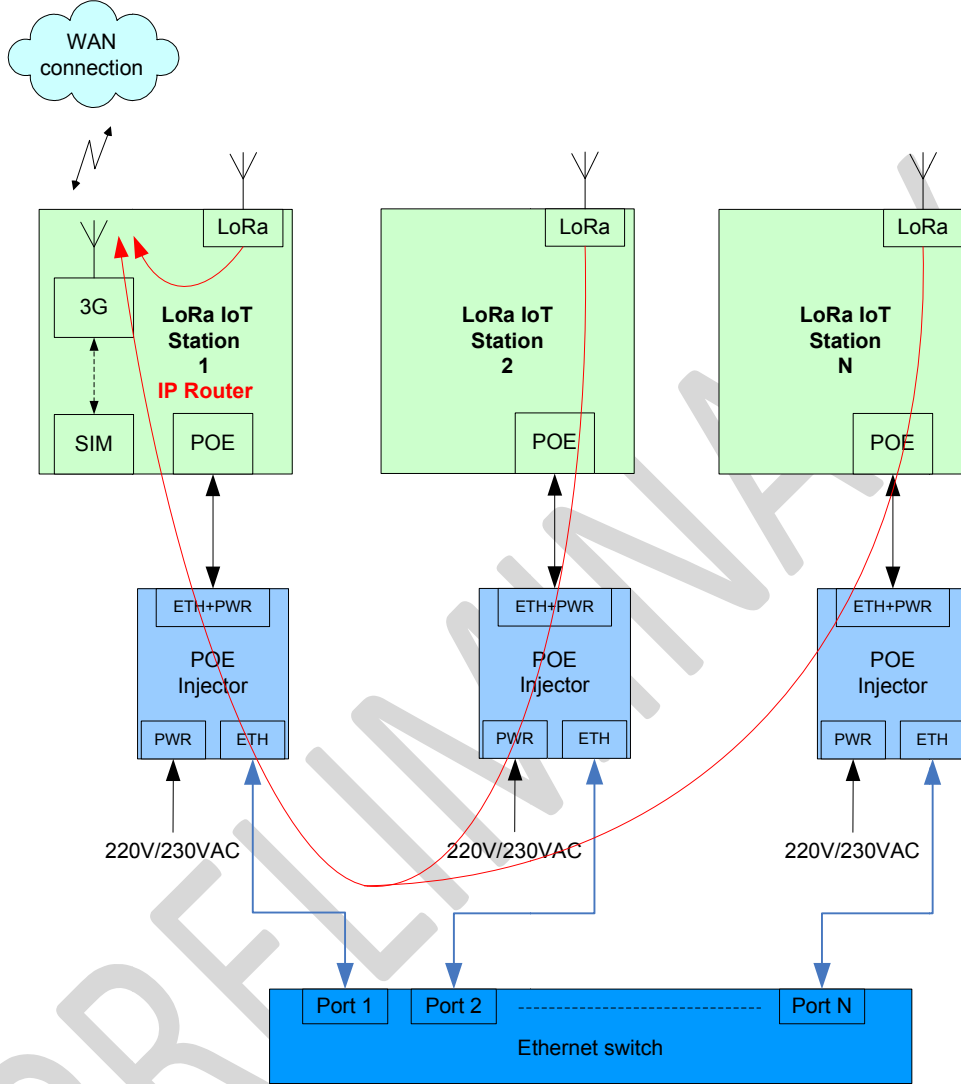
WAN connection

LoRa

3G

LoRa IoT Station 1 IP Router

SIM

POE

LoRa

LoRa IoT Station 2

POE

LoRa

LoRa IoT Station N

POE

ETH+PWR

POE Injector

PWR

ETH

ETH+PWR

POE Injector

PWR

ETH

ETH+PWR

POE Injector

PWR

ETH

220V/230VAC

220V/230VAC

220V/230VAC

Port 1

Port 2

Port N

Ethernet switch

PRELIMINARY